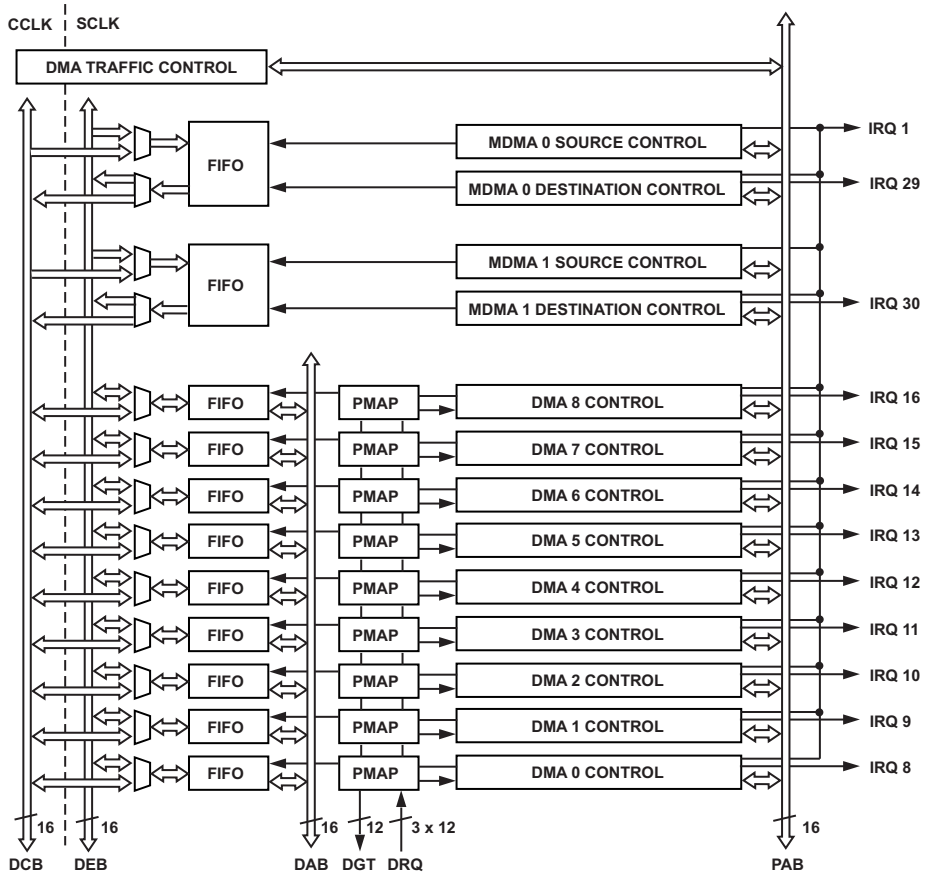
CCLK SCLK

DMA TRAFFIC CONTROL

FIFO

MDMA 0 SOURCE CONTROL

IRQ 1

MDMA 0 DESTINATION CONTROL

IRQ 29

FIFO

MDMA 1 SOURCE CONTROL

MDMA 1 DESTINATION CONTROL

IRQ 30

FIFO PMAP DMA 8 CONTROL IRQ 16

FIFO PMAP DMA 7 CONTROL IRQ 15

FIFO PMAP DMA 6 CONTROL IRQ 14

FIFO PMAP DMA 5 CONTROL IRQ 13

FIFO PMAP DMA 4 CONTROL IRQ 12

FIFO PMAP DMA 3 CONTROL IRQ 11

FIFO PMAP DMA 2 CONTROL IRQ 10

FIFO PMAP DMA 1 CONTROL IRQ 9

FIFO PMAP DMA 0 CONTROL IRQ 8

16 16 16 12 3 x 12 16

DCB DEB DAB DGT DRQ PAB